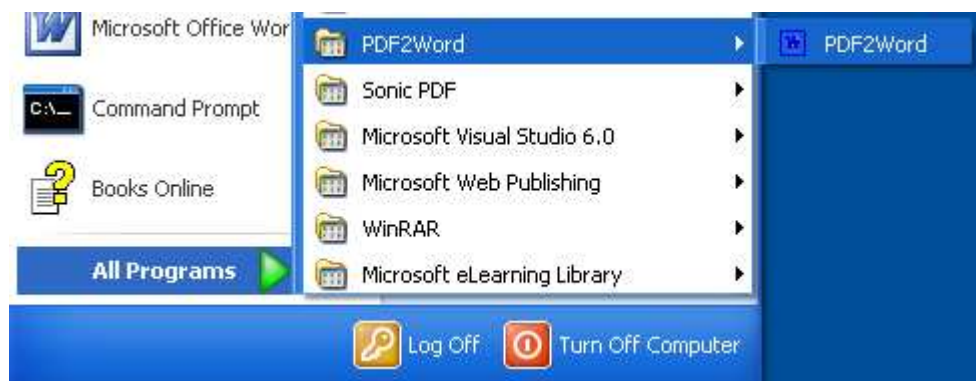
Microsoft Office Wor
Command Prompt
Books Online
All Programs

PDF2Word
Sonic PDF
Microsoft Visual Studio 6.0
Microsoft Web Publishing
WinRAR
Microsoft eLearning Library

PDF2Word

Log Off
Turn Off Computer